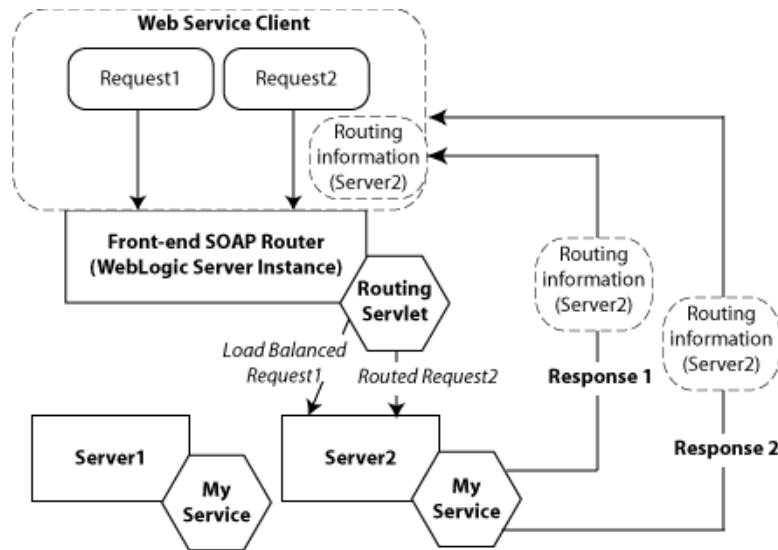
Web Service Client

Request1

Request2

Routing information (Server2)

Front-end SOAP Router (WebLogic Server Instance)

Routing Servlet

Routing information (Server2)

Routing information (Server2)

Load Balanced Request1

Routed Request2

Response 1

Response 2

Server1

My Service

Server2

My Service